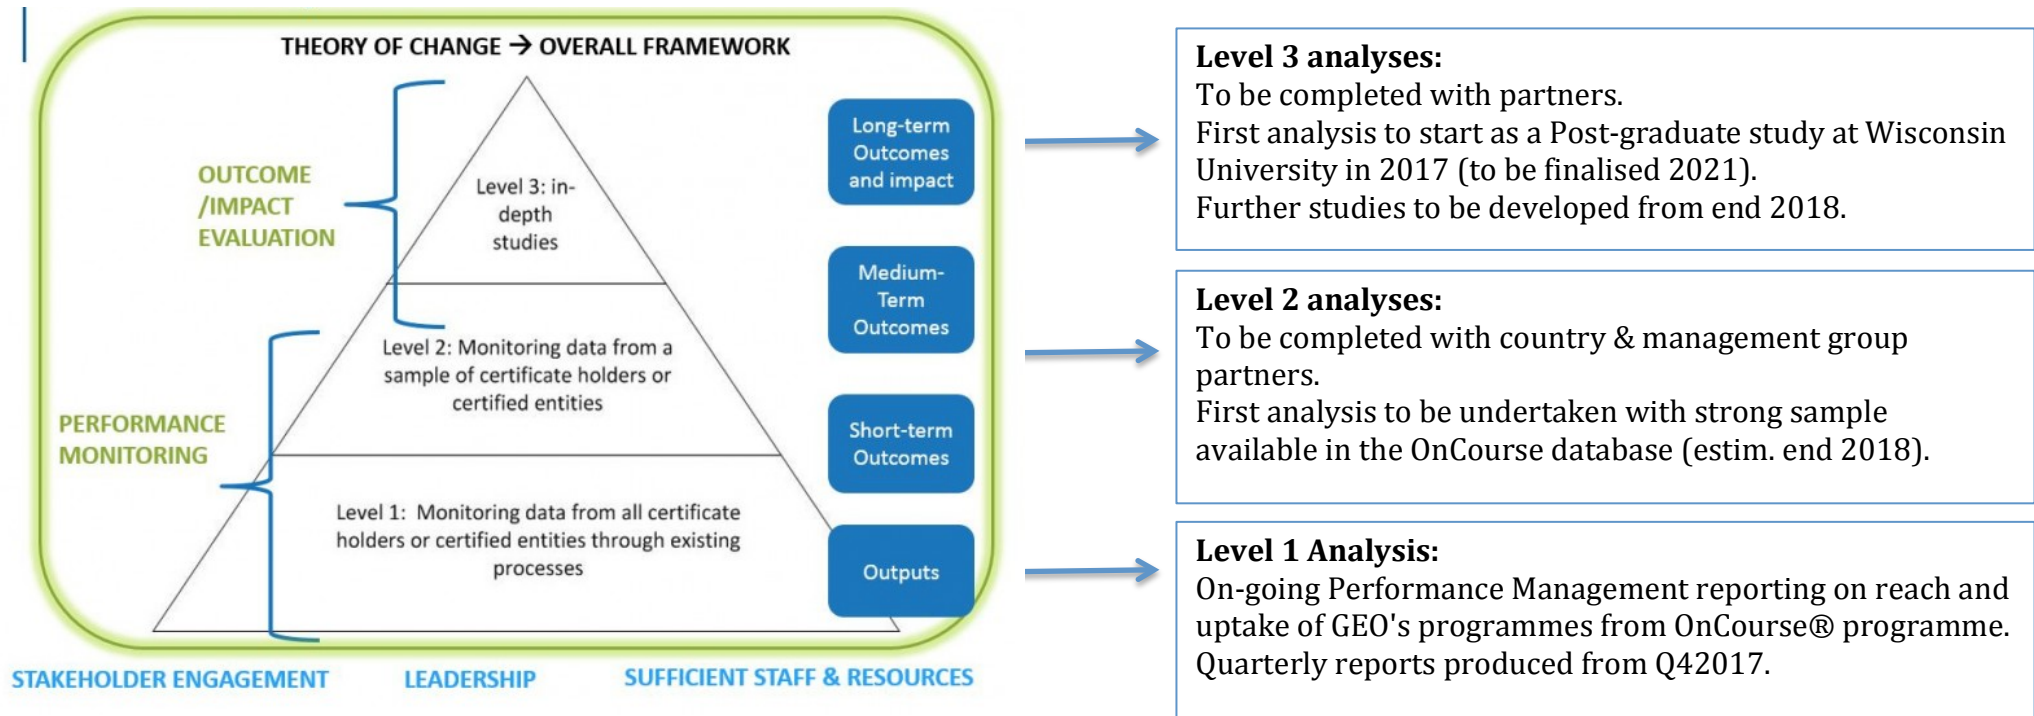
THEORY OF CHANGE → OVERALL FRAMEWORK

OUTCOME /IMPACT EVALUATION

Level 3: in-depth studies

PERFORMANCE MONITORING

Level 2: Monitoring data from a sample of certificate holders or certified entities

Level 1: Monitoring data from all certificate holders or certified entities through existing processes

Long-term Outcomes and impact

Medium-Term Outcomes

Short-term Outcomes

Outputs

STAKEHOLDER ENGAGEMENT LEADERSHIP SUFFICIENT STAFF & RESOURCES

**Level 3 analyses:**
To be completed with partners.
First analysis to start as a Post-graduate study at Wisconsin University in 2017 (to be finalised 2021).
Further studies to be developed from end 2018.

**Level 2 analyses:**
To be completed with country & management group partners.
First analysis to be undertaken with strong sample available in the OnCourse database (estim. end 2018).

**Level 1 Analysis:**
On-going Performance Management reporting on reach and uptake of GEO's programmes from OnCourse® programme.
Quarterly reports produced from Q42017.